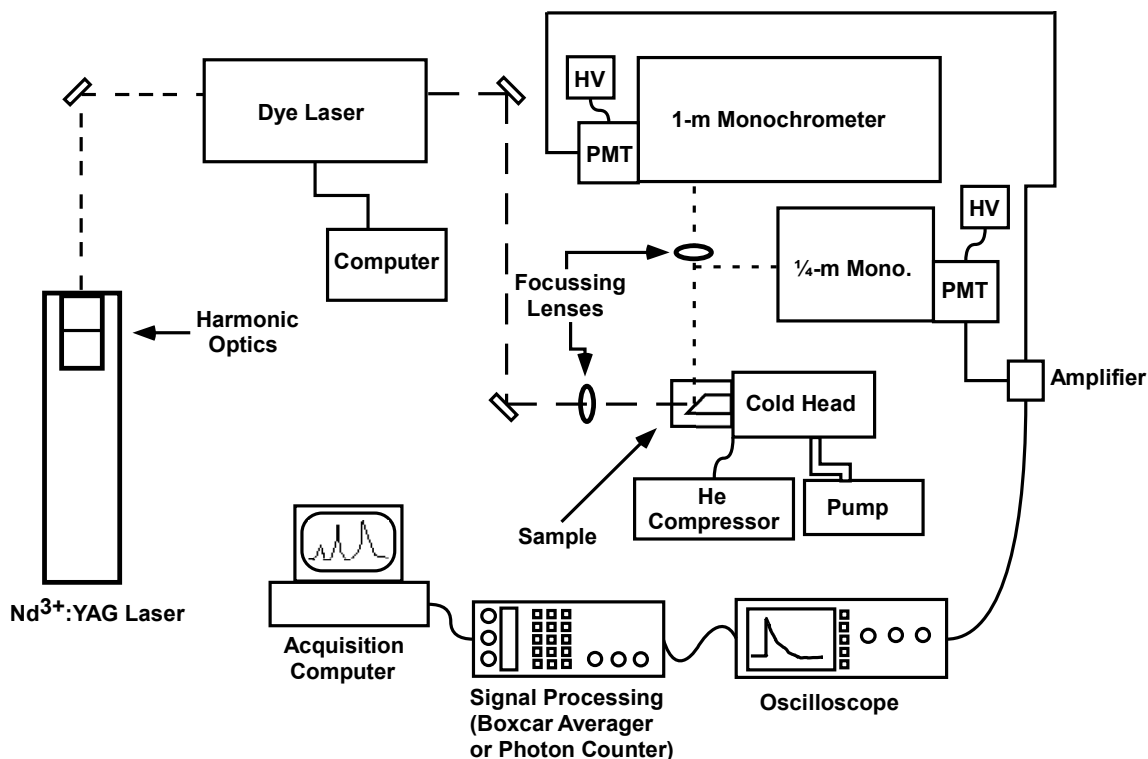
Dye Laser

HV

PMT

1-m Monochrometer

Computer

HV

Focussing Lenses

¼-m Mono.

PMT

Harmonic Optics

Amplifier

Cold Head

He Compressor

Pump

Sample

Nd$^{3+}$:YAG Laser

Acquisition Computer

Signal Processing (Boxcar Averager or Photon Counter)

Oscilloscope